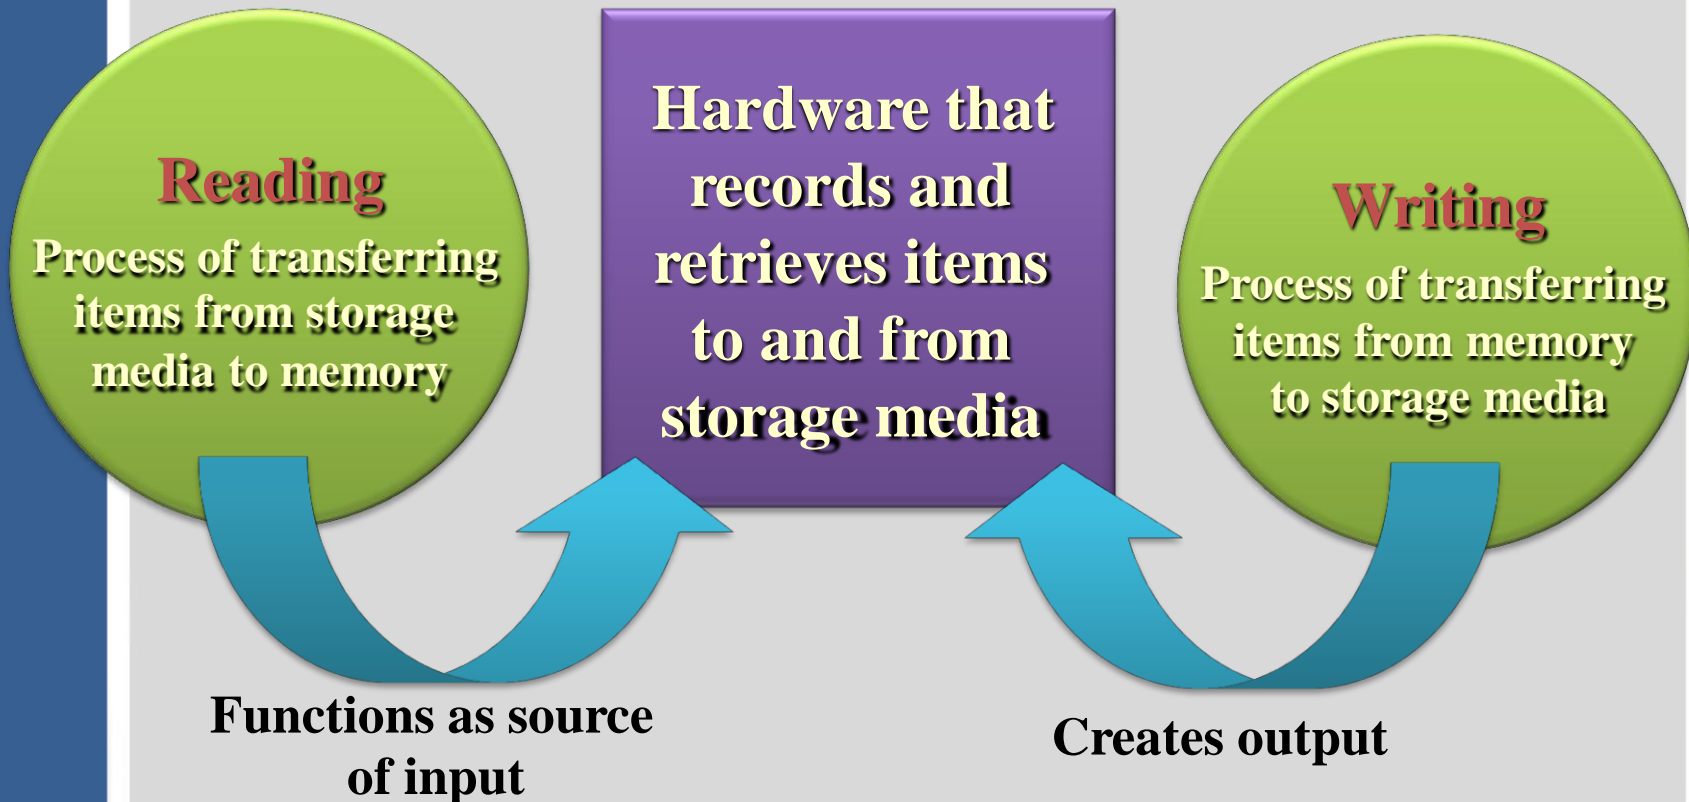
Reading
Process of transferring items from storage media to memory

Hardware that records and retrieves items to and from storage media

Writing
Process of transferring items from memory to storage media

Functions as source of input

Creates output